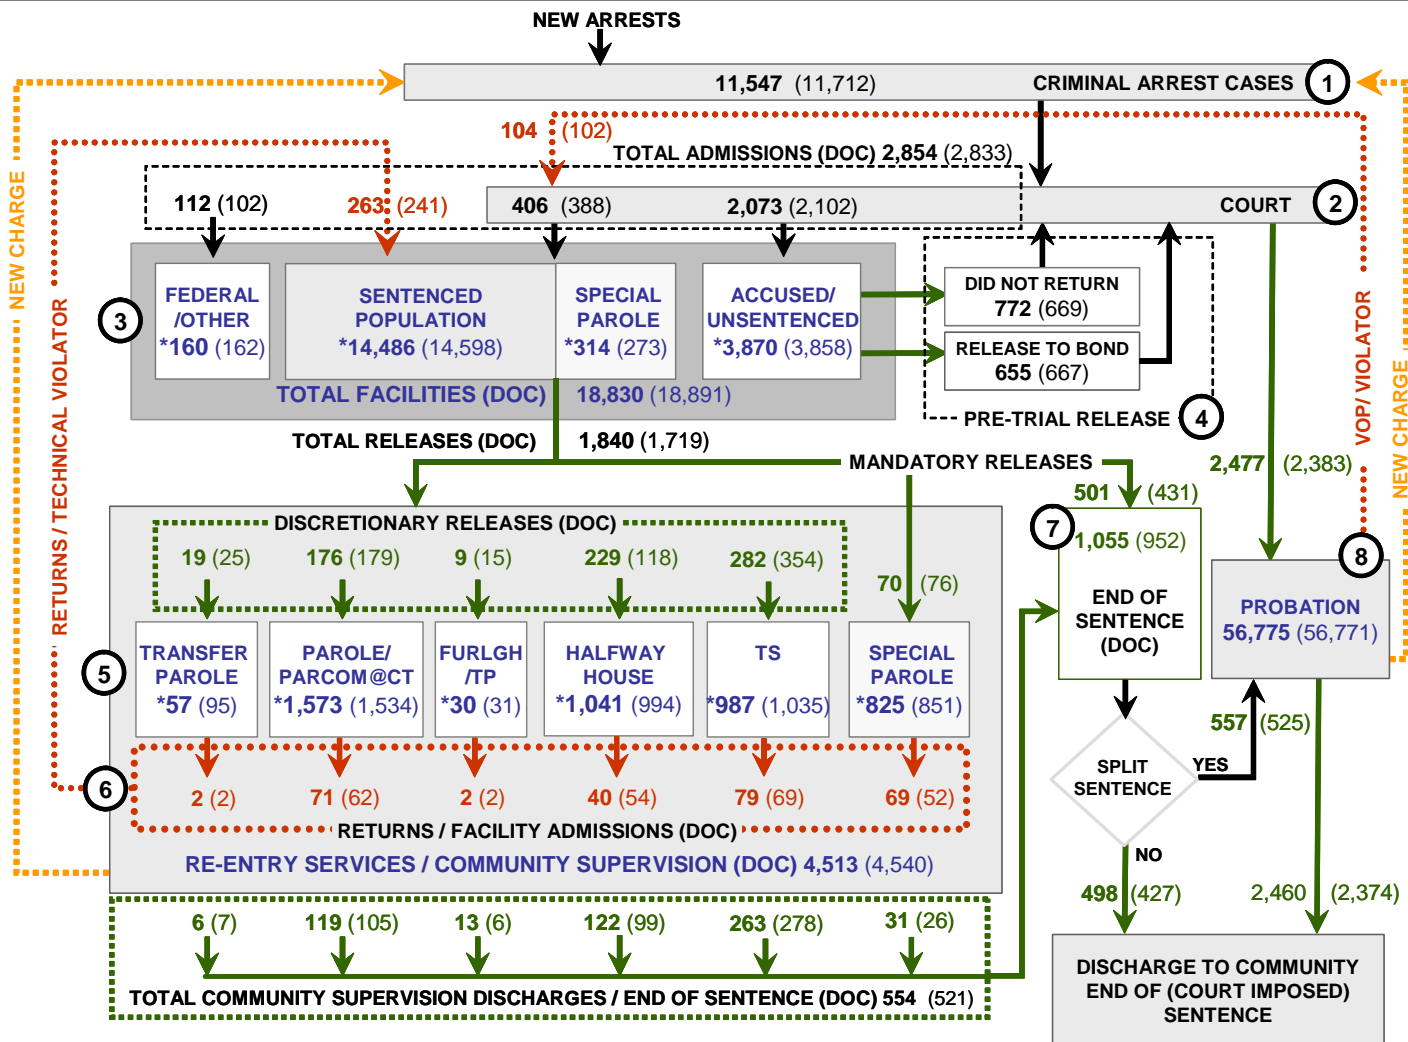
NEW ARRESTS

11,547 (11,712) CRIMINAL ARREST CASES 1

104 (102)

TOTAL ADMISSIONS (DOC) 2,854 (2,833)

112 (102) 263 (241) 406 (388) 2,073 (2,102) COURT 2

NEW CHARGE

RETURNS / TECHNICAL VIOLATOR

3

FEDERAL /OTHER *160 (162)

SENTENCED POPULATION *14,486 (14,598)

SPECIAL PAROLE *314 (273)

ACCUSED/ UNSENTENCED *3,870 (3,858)

TOTAL FACILITIES (DOC) 18,830 (18,891)

DID NOT RETURN 772 (669)

RELEASE TO BOND 655 (667)

PRE-TRIAL RELEASE 4

TOTAL RELEASES (DOC) 1,840 (1,719)

MANDATORY RELEASES

VOP/ VIOLATOR

NEW CHARGE

2,477 (2,383)

501 (431)

DISCRETIONARY RELEASES (DOC)

19 (25) 176 (179) 9 (15) 229 (118) 282 (354)

70 (76)

7 1,055 (952) END OF SENTENCE (DOC)

8 PROBATION 56,775 (56,771)

5

TRANSFER PAROLE *57 (95)

PAROLE/ PARCOM@CT *1,573 (1,534)

FURLGH /TP *30 (31)

HALFWAY HOUSE *1,041 (994)

TS *987 (1,035)

SPECIAL PAROLE *825 (851)

557 (525)

SPLIT SENTENCE

YES

6

2 (2) 71 (62) 2 (2) 40 (54) 79 (69) 69 (52)

RETURNS / FACILITY ADMISSIONS (DOC)

RE-ENTRY SERVICES / COMMUNITY SUPERVISION (DOC) 4,513 (4,540)

NO

498 (427)

2,460 (2,374)

6 (7) 119 (105) 13 (6) 122 (99) 263 (278) 31 (26)

TOTAL COMMUNITY SUPERVISION DISCHARGES / END OF SENTENCE (DOC) 554 (521)

DISCHARGE TO COMMUNITY END OF (COURT IMPOSED) SENTENCE